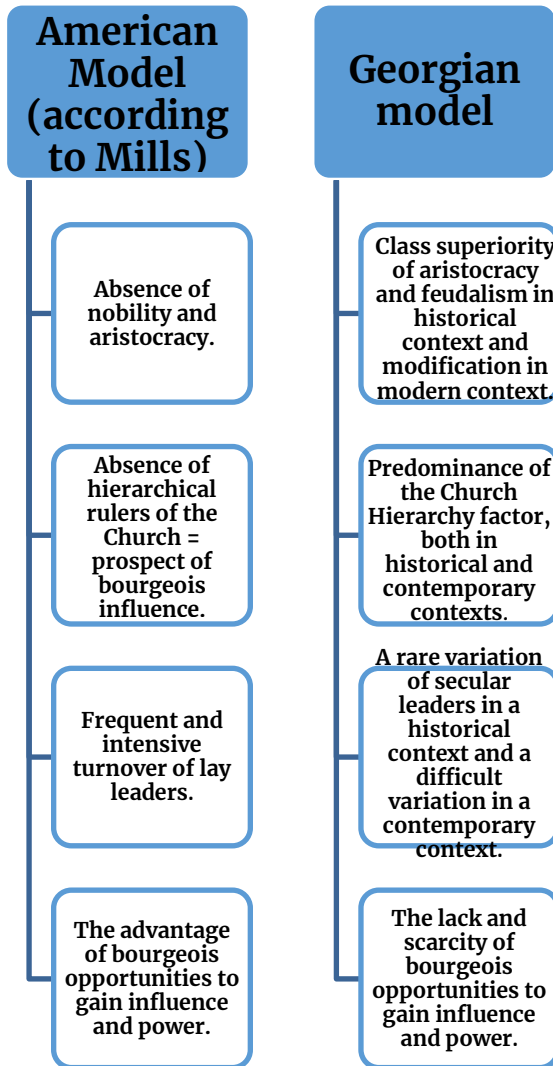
American Model (according to Mills)

Absence of nobility and aristocracy.

Absence of hierarchical rulers of the Church = prospect of bourgeois influence.

Frequent and intensive turnover of lay leaders.

The advantage of bourgeois opportunities to gain influence and power.

Georgian model

Class superiority of aristocracy and feudalism in historical context and modification in modern context.

Predominance of the Church Hierarchy factor, both in historical and contemporary contexts.

A rare variation of secular leaders in a historical context and a difficult variation in a contemporary context.

The lack and scarcity of bourgeois opportunities to gain influence and power.